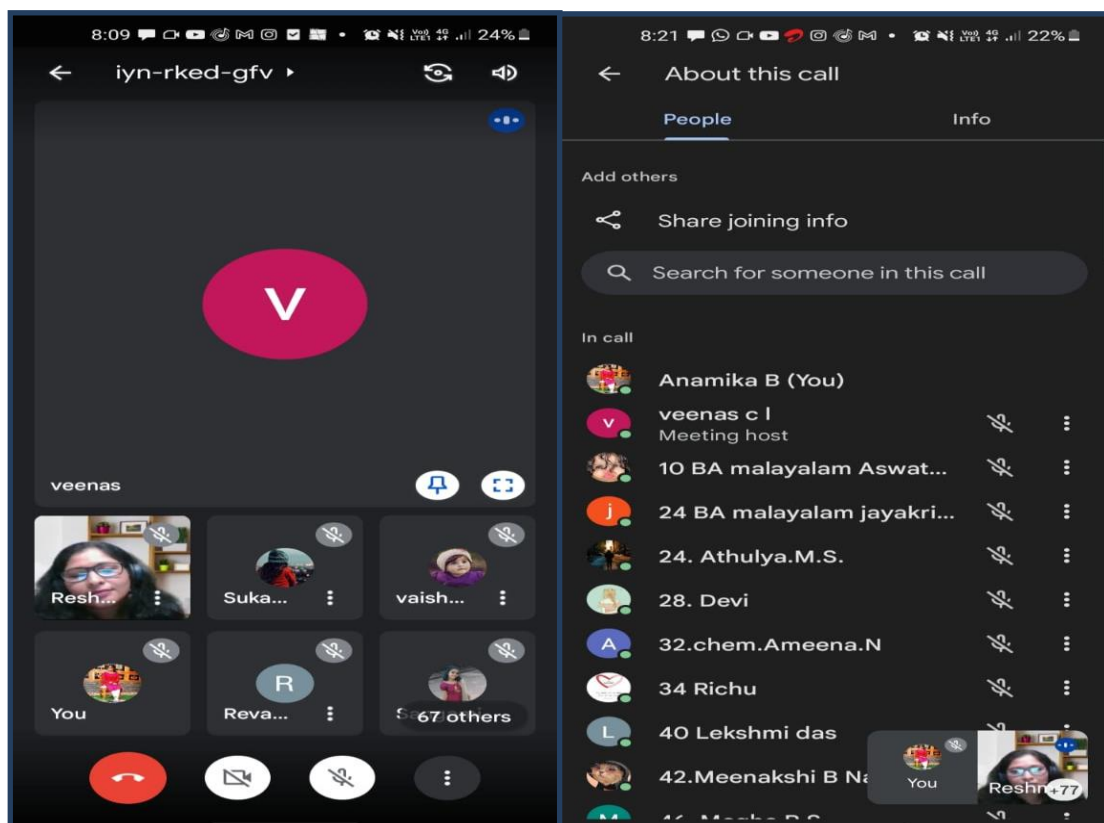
8:09 24%

iyn-rked-gfv ▸

V

veenas

Resh...

Suka...

vaish...

You

R

Reva...

S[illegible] 67 others

8:21 22%

About this call

People

Info

Add others

Share joining info

Search for someone in this call

In call

Anamika B (You)

v

veenas c l
Meeting host

10 BA malayalam Aswat...

j

24 BA malayalam jayakri...

24. Athulya.M.S.

28. Devi

A

32.chem.Ameena.N

34 Richu

L

40 Lekshmi das

42.Meenakshi B N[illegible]

You

Reshn +77

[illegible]